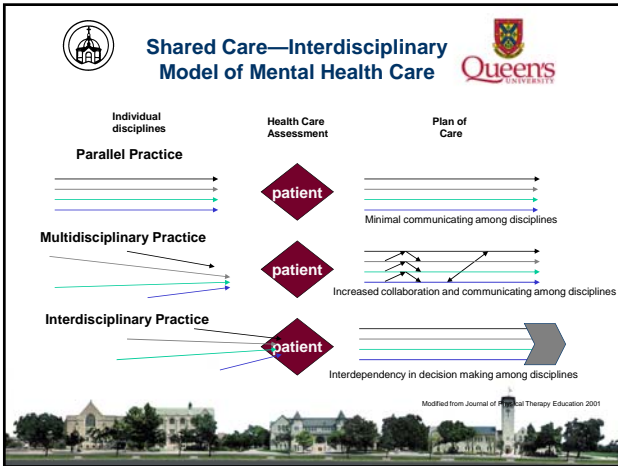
Shared Care—Interdisciplinary Model of Mental Health Care

Queen's UNIVERSITY

Individual disciplines

Health Care Assessment

Plan of Care

Parallel Practice

patient

Minimal communicating among disciplines

Multidisciplinary Practice

patient

Increased collaboration and communicating among disciplines

Interdisciplinary Practice

patient

Interdependency in decision making among disciplines

Modified from Journal of Physical Therapy Education 2001